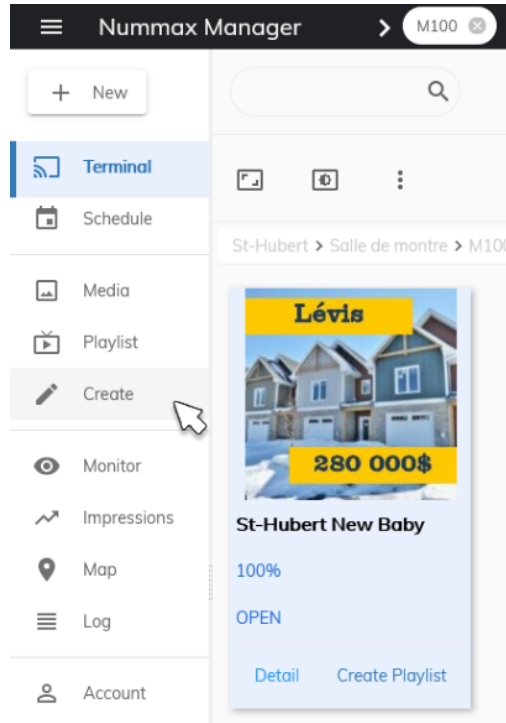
Nummax Manager

M100

New

Terminal

Schedule

Media

Playlist

Create

Monitor

Impressions

Map

Log

Account

St-Hubert > Salle de montre > M100

Lévis

280 000$

St-Hubert New Baby

100%

OPEN

Detail

Create Playlist